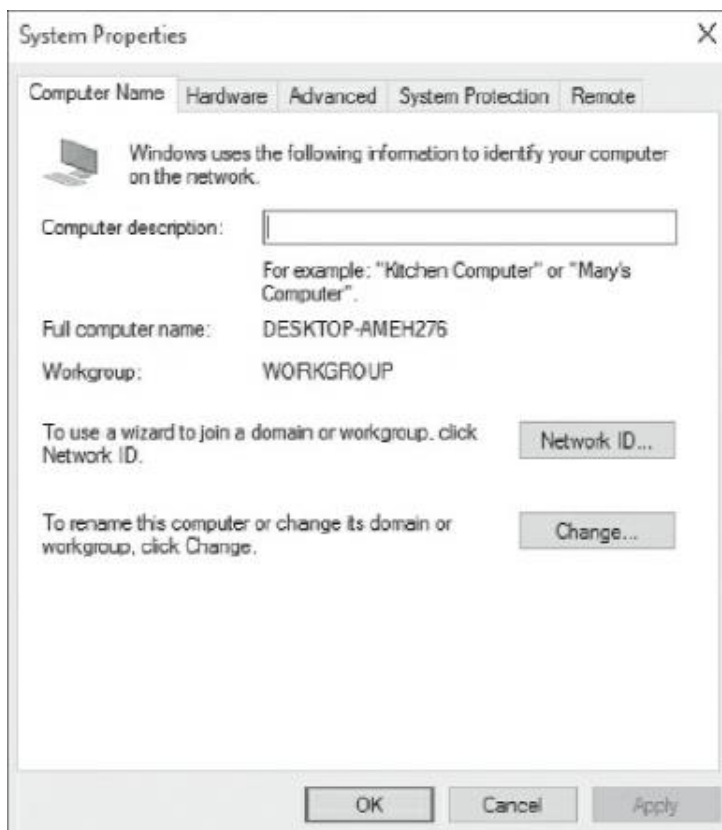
System Properties

X

Computer Name | Hardware | Advanced | System Protection | Remote

Windows uses the following information to identify your computer on the network.

Computer description:

For example: "Kitchen Computer" or "Mary's Computer".

Full computer name: DESKTOP-AMEH276

Workgroup: WORKGROUP

To use a wizard to join a domain or workgroup, click Network ID.

Network ID...

To rename this computer or change its domain or workgroup, click Change.

Change...

OK

Cancel

Apply